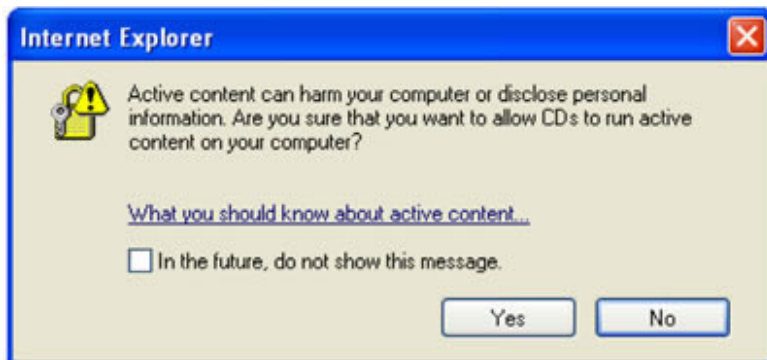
Internet Explorer

Active content can harm your computer or disclose personal information. Are you sure that you want to allow CDs to run active content on your computer?

What you should know about active content...

In the future, do not show this message.

Yes

No